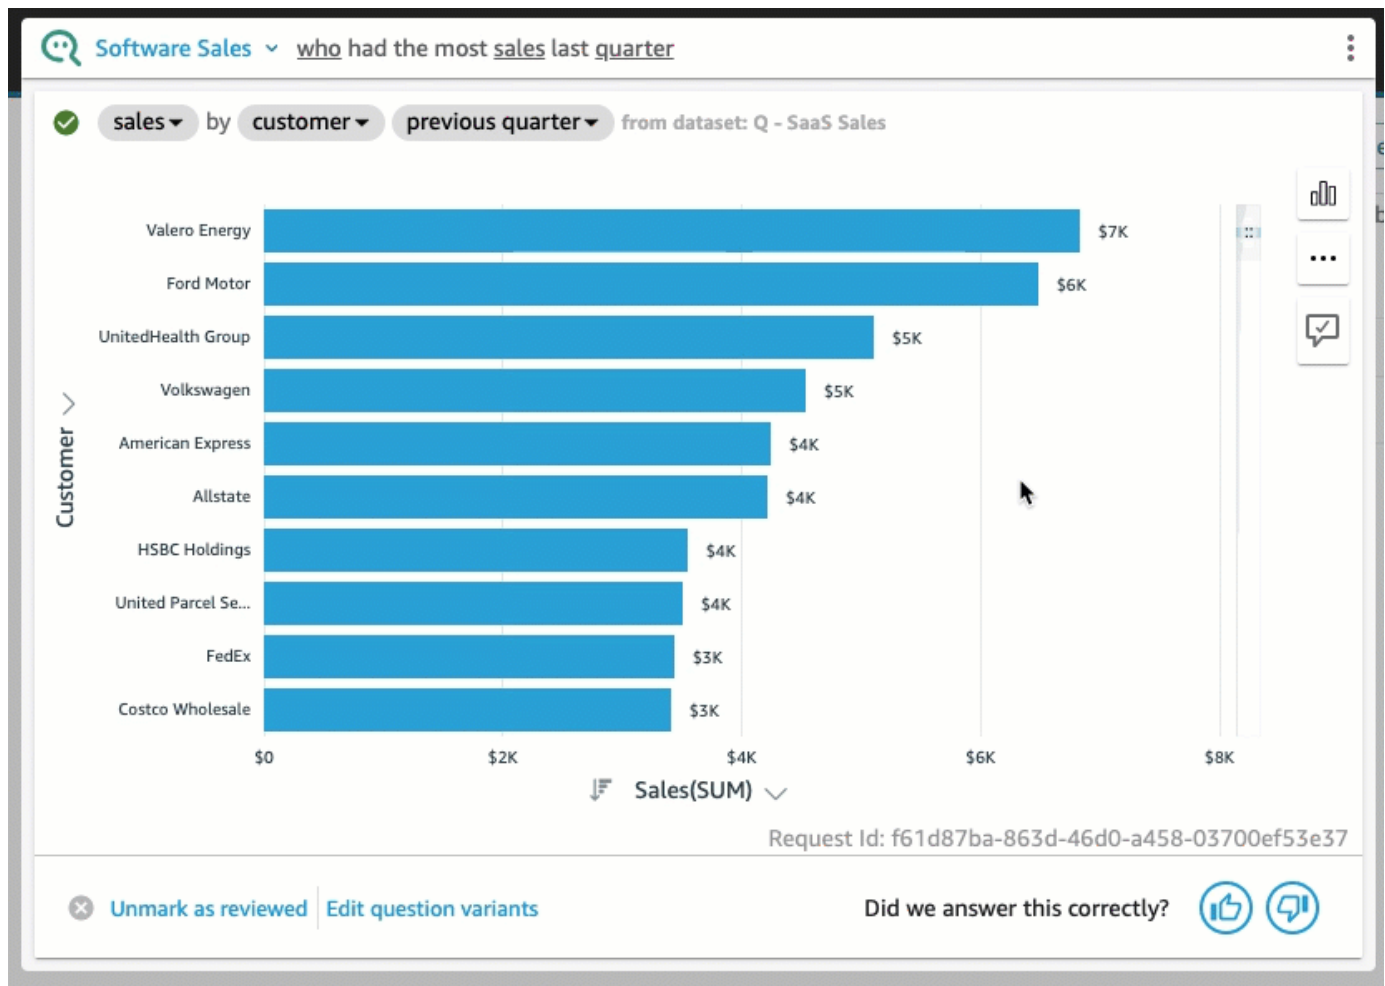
Software Sales who had the most sales last quarter

sales by customer previous quarter from dataset: Q - SaaS Sales

Customer

| Customer | Sales |
|---|---|
| Valero Energy | $7K |
| Ford Motor | $6K |
| UnitedHealth Group | $5K |
| Volkswagen | $5K |
| American Express | $4K |
| Allstate | $4K |
| HSBC Holdings | $4K |
| United Parcel Se... | $4K |
| FedEx | $3K |
| Costco Wholesale | $3K |

$0 $2K $4K $6K $8K

Sales(SUM)

Request Id: f61d87ba-863d-46d0-a458-03700ef53e37

Unmark as reviewed Edit question variants

Did we answer this correctly?